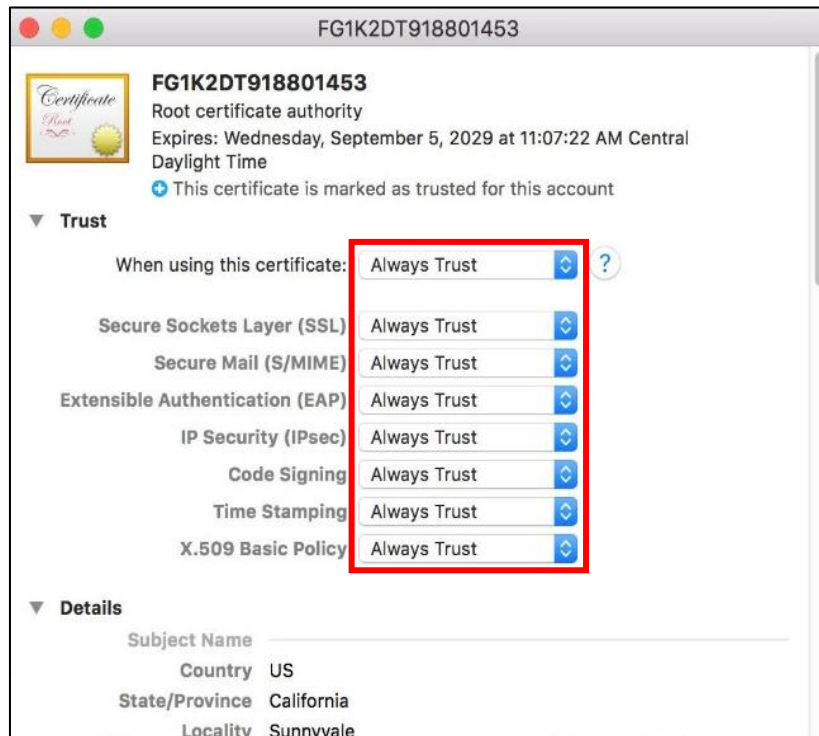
FG1K2DT918801453

Certificate
Root

FG1K2DT918801453
Root certificate authority
Expires: Wednesday, September 5, 2029 at 11:07:22 AM Central Daylight Time
This certificate is marked as trusted for this account

Trust

When using this certificate: Always Trust ?

Secure Sockets Layer (SSL) Always Trust
Secure Mail (S/MIME) Always Trust
Extensible Authentication (EAP) Always Trust
IP Security (IPsec) Always Trust
Code Signing Always Trust
Time Stamping Always Trust
X.509 Basic Policy Always Trust

Details

Subject Name
Country US
State/Province California
Locality Sunnyvale